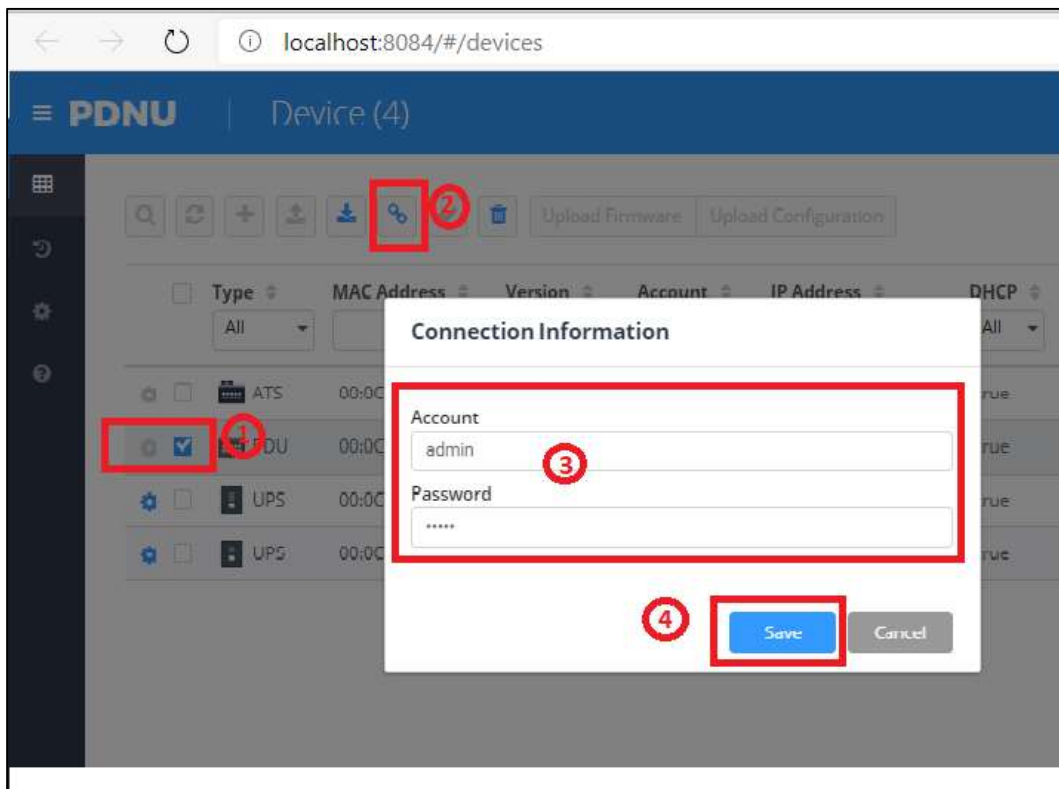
localhost:8084/#/devices

PDNU | Device (4)

2

Upload Firmware | Upload Configuration

| | Type | MAC Address | Version | Account | IP Address | DHCP |
|---|---|---|---|---|---|---|
| | All | | | | | All |
| | ATS | 00:0C | | | | true |
| 1 | PDU | 00:0C | | | | true |
| | UPS | 00:0C | | | | true |
| | UPS | 00:0C | | | | true |

Connection Information

Account
admin
3
Password
•••••

4
Save
Cancel